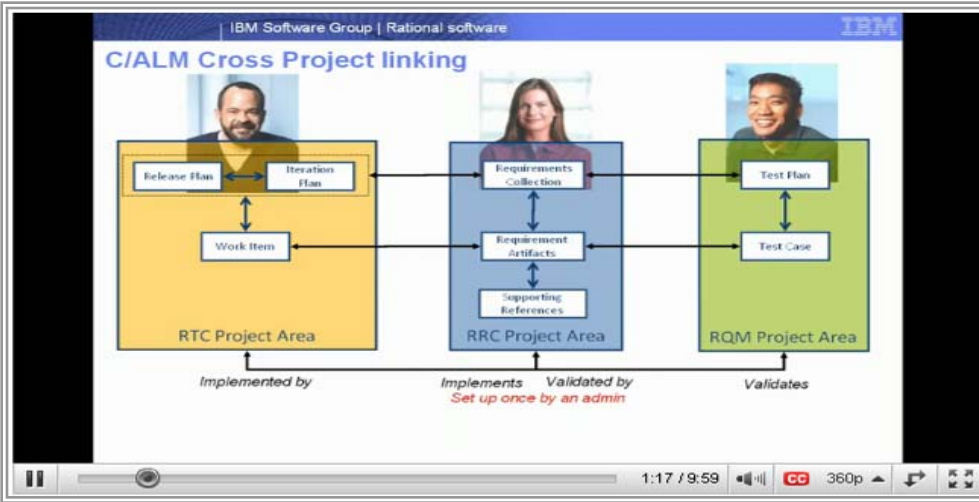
IBM Software Group | Rational software

IBM

C/ALM Cross Project linking

Release Plan

Iteration Plan

Work Item

RTC Project Area

Requirements Collection

Requirement Artifacts

Supporting References

RRC Project Area

Test Plan

Test Case

RQM Project Area

Implemented by

Implements

Validated by

Validates

Set up once by an admin

1:17 / 9:59

CC

360p